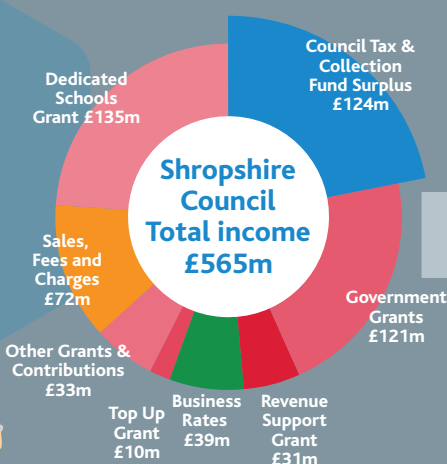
Shropshire Council Total income £565m

Council Tax & Collection Fund Surplus £124m

Government Grants £121m

Revenue Support Grant £31m

Business Rates £39m

Top Up Grant £10m

Other Grants & Contributions £33m

Sales, Fees and Charges £72m

Dedicated Schools Grant £135m